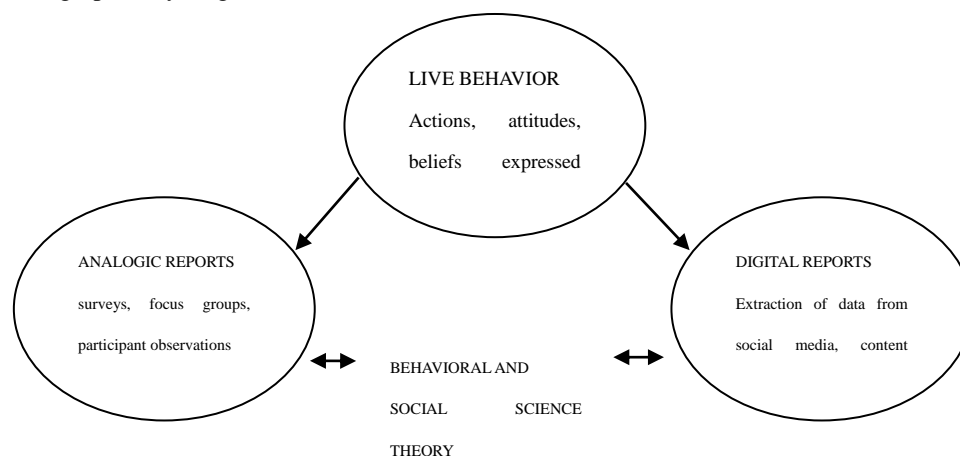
LIVE BEHAVIOR
Actions, attitudes, beliefs expressed

ANALOGIC REPORTS
surveys, focus groups, participant observations

DIGITAL REPORTS
Extraction of data from social media, content

BEHAVIORAL AND SOCIAL SCIENCE THEORY